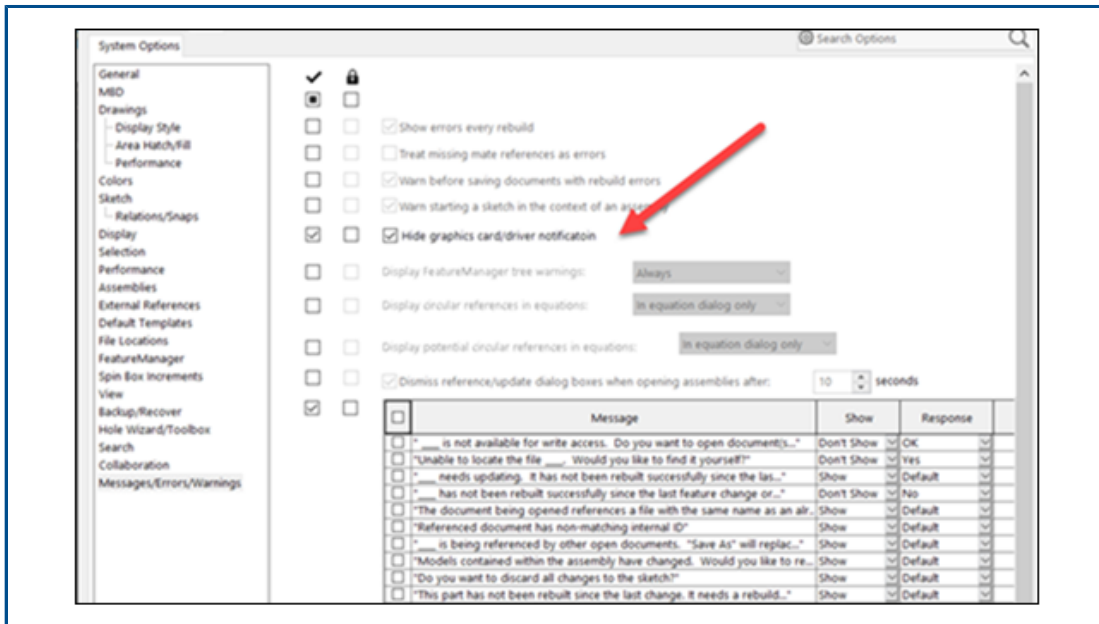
System Options

Search Options

General
MBD
Drawings
Display Style
Area Hatch/Fill
Performance
Colors
Sketch
Relations/Snaps
Display
Selection
Performance
Assemblies
External References
Default Templates
File Locations
FeatureManager
Spin Box Increments
View
Backup/Recover
Hole Wizard/Toolbox
Search
Collaboration
Messages/Errors/Warnings

Show errors every rebuild
Treat missing mate references as errors
Warn before saving documents with rebuild errors
Warn starting a sketch in the context of an assembly
Hide graphics card/driver notificatoin
Display FeatureManager tree warnings: Always
Display circular references in equations: In equation dialog only
Display potential circular references in equations: In equation dialog only
Dismiss reference/update dialog boxes when opening assemblies after: 10 seconds

| | Message | Show | Response |
|---|---|---|---|
| | "___ is not available for write access. Do you want to open document(s..." | Don't Show | OK |
| | "Unable to locate the file ___. Would you like to find it yourself?" | Don't Show | Yes |
| | "___ needs updating. It has not been rebuilt successfully since the las..." | Show | Default |
| | "___ has not been rebuilt successfully since the last feature change or..." | Don't Show | No |
| | "The document being opened references a file with the same name as an alr..." | Show | Default |
| | "Referenced document has non-matching internal ID" | Show | Default |
| | "___ is being referenced by other open documents. "Save As" will replac..." | Show | Default |
| | "Models contained within the assembly have changed. Would you like to re..." | Show | Default |
| | "Do you want to discard all changes to the sketch?" | Show | Default |
| | "This part has not been rebuilt since the last change. It needs a rebuild..." | Show | Default |